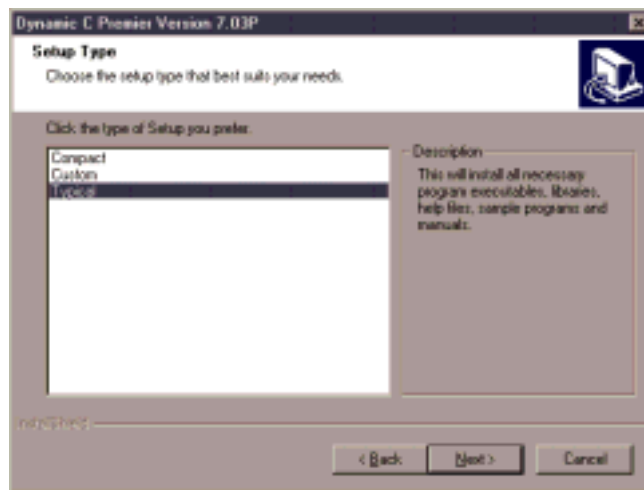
Dynamic C Premier Version 7.03P

Setup Type
Choose the setup type that best suits your needs.

Click the type of Setup you prefer.

Compact
Custom
Typical

Description
This will install all necessary program executables, libraries, help files, sample programs and manuals.

InstallShield

< Back
Next >
Cancel